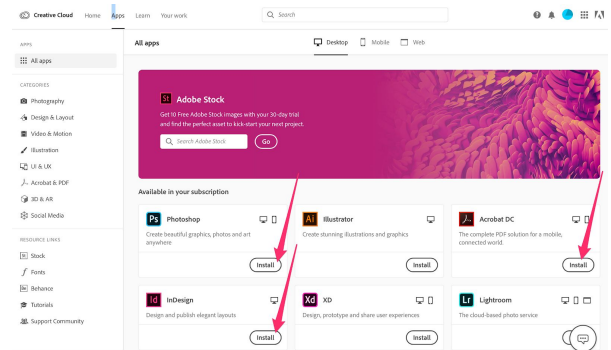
Creative Cloud Home Apps Learn Your work

Search

APPS

All apps

CATEGORIES

Photography

Design & Layout

Video & Motion

Illustration

UI & UX

Acrobat & PDF

3D & AR

Social Media

RESOURCE LINKS

Stock

Fonts

Behance

Tutorials

Support Community

All apps

Desktop Mobile Web

St Adobe Stock

Get 10 Free Adobe Stock images with your 30-day trial and find the perfect asset to kick-start your next project.

Search Adobe Stock Go

Available in your subscription

Ps Photoshop

Create beautiful graphics, photos and art anywhere

Install

Ai Illustrator

Create stunning illustrations and graphics

Install

Acrobat DC

The complete PDF solution for a mobile, connected world.

Install

Id InDesign

Design and publish elegant layouts

Install

Xd XD

Design, prototype and share user experiences

Install

Lr Lightroom

The cloud-based photo service